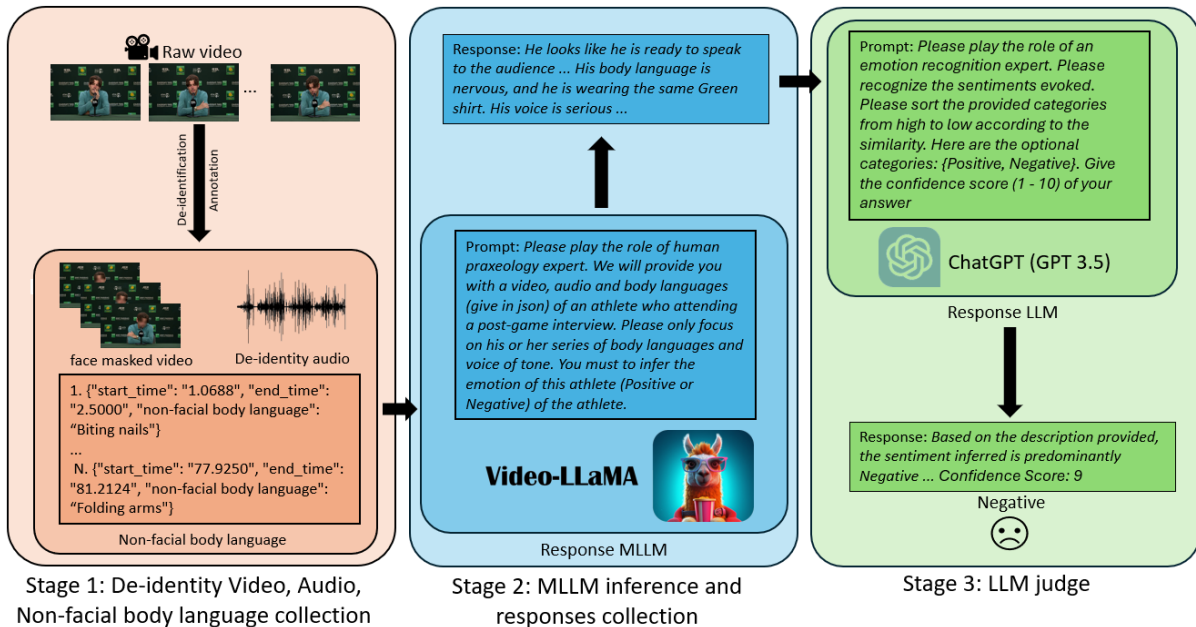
Raw video

...

De-identification

Annotation

face masked video

De-identity audio

1. {"start_time": "1.0688", "end_time": "2.5000", "non-facial body language": “Biting nails"}
...
N. {"start_time": "77.9250", "end_time": "81.2124", "non-facial body language": “Folding arms"}

Non-facial body language

Stage 1: De-identity Video, Audio, Non-facial body language collection

Response: He looks like he is ready to speak to the audience ... His body language is nervous, and he is wearing the same Green shirt. His voice is serious ...

Prompt: Please play the role of human praxeology expert. We will provide you with a video, audio and body languages (give in json) of an athlete who attending a post-game interview. Please only focus on his or her series of body languages and voice of tone. You must to infer the emotion of this athlete (Positive or Negative) of the athlete.

Video-LLaMA

Response MLLM

Stage 2: MLLM inference and responses collection

Prompt: Please play the role of an emotion recognition expert. Please recognize the sentiments evoked. Please sort the provided categories from high to low according to the similarity. Here are the optional categories: {Positive, Negative}. Give the confidence score (1 - 10) of your answer

ChatGPT (GPT 3.5)

Response LLM

Response: Based on the description provided, the sentiment inferred is predominantly Negative ... Confidence Score: 9

Negative

Stage 3: LLM judge